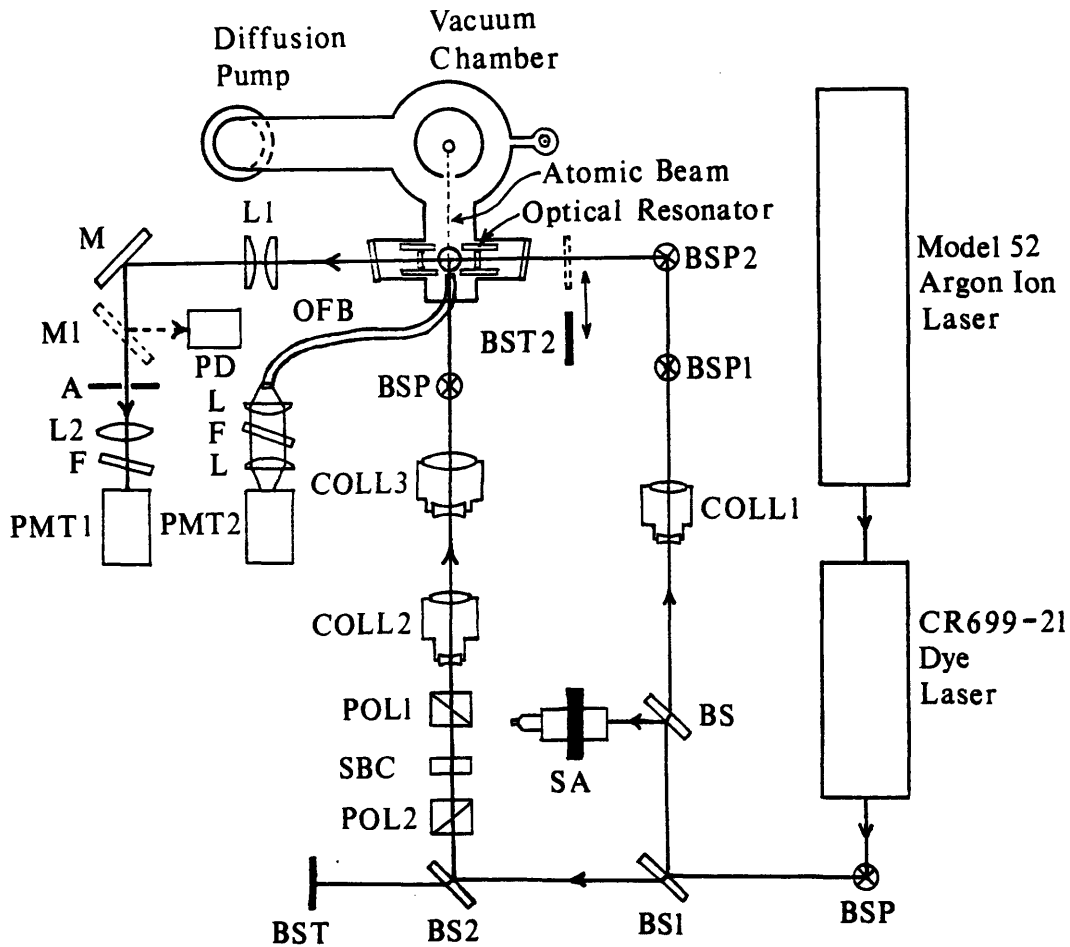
Diffusion Pump

Vacuum Chamber

Atomic Beam

Optical Resonator

L1

M

M1

PD

OFB

A

L2

F

PMT1

L

F

L

PMT2

BSP2

BST2

BSP1

BSP

COLL3

COLL1

COLL2

POL1

SBC

POL2

BS

SA

BST

BS2

BS1

BSP

Model 52 Argon Ion Laser

CR699-21 Dye Laser